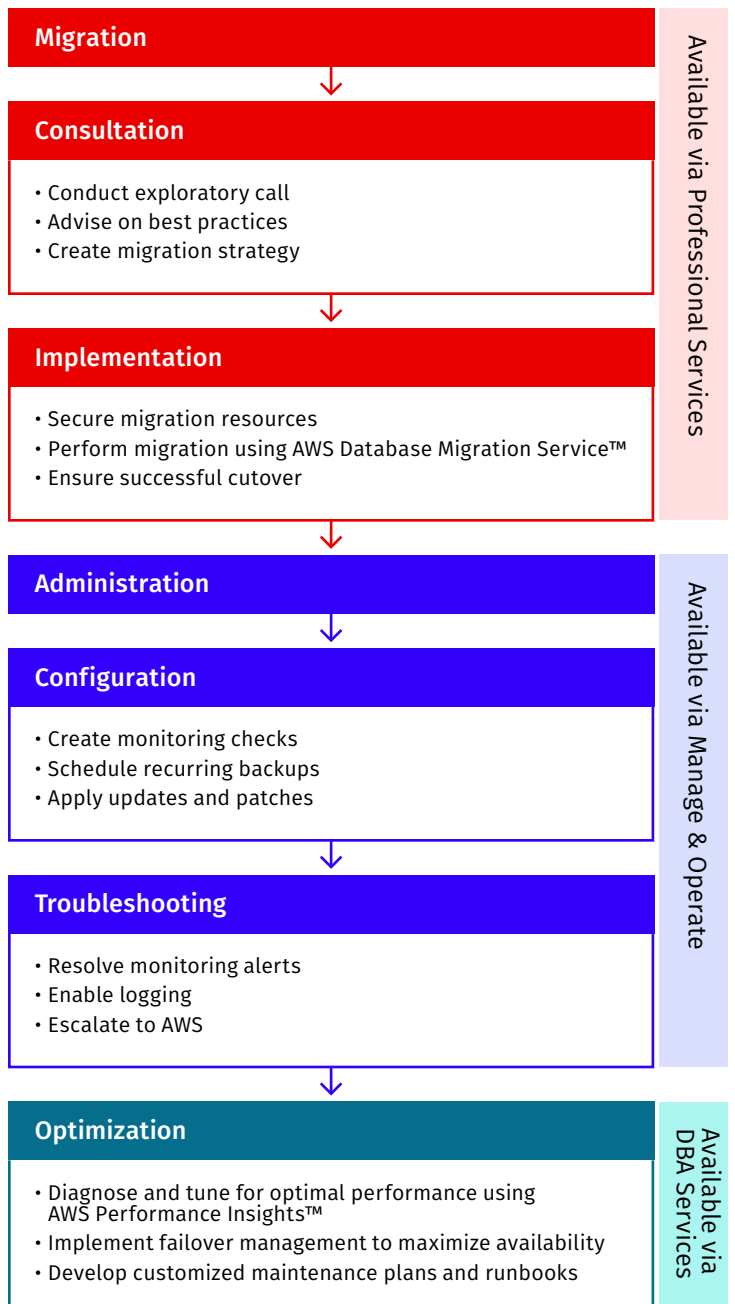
Migration

Consultation

• Conduct exploratory call
• Advise on best practices
• Create migration strategy

Implementation

• Secure migration resources
• Perform migration using AWS Database Migration Service™
• Ensure successful cutover

Available via Professional Services

Administration

Configuration

• Create monitoring checks
• Schedule recurring backups
• Apply updates and patches

Troubleshooting

• Resolve monitoring alerts
• Enable logging
• Escalate to AWS

Available via Manage & Operate

Optimization

• Diagnose and tune for optimal performance using AWS Performance Insights™
• Implement failover management to maximize availability
• Develop customized maintenance plans and runbooks

Available via DBA Services